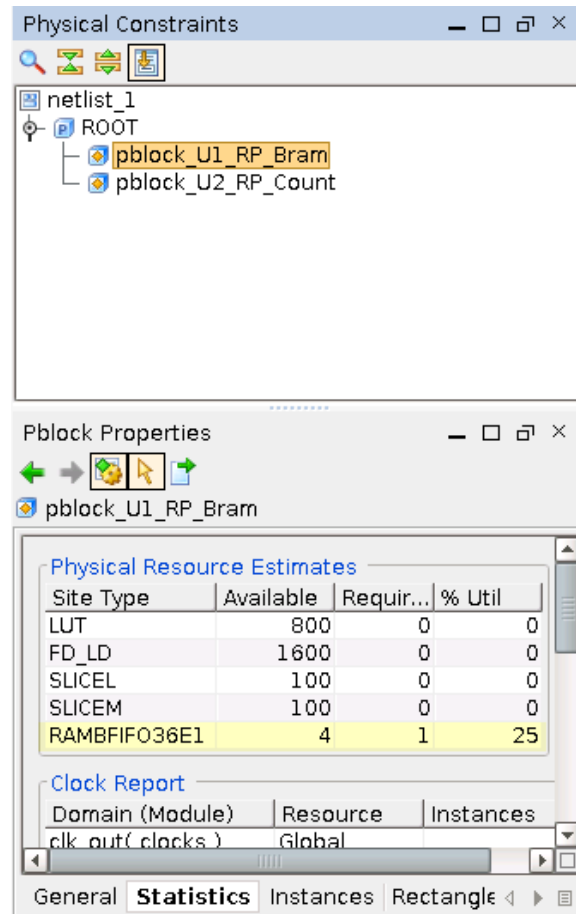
Physical Constraints

netlist_1
ROOT
pblock_U1_RP_Bram
pblock_U2_RP_Count

Pblock Properties

pblock_U1_RP_Bram

Physical Resource Estimates

| Site Type | Available | Requir... | % Util |
|---|---|---|---|
| LUT | 800 | 0 | 0 |
| FD_LD | 1600 | 0 | 0 |
| SLICEL | 100 | 0 | 0 |
| SLICEM | 100 | 0 | 0 |
| RAMBFIFO36E1 | 4 | 1 | 25 |

Clock Report

| Domain (Module) | Resource | Instances |
|---|---|---|
| clk_out( clocks ) | Global | |

General | Statistics | Instances | Rectangle